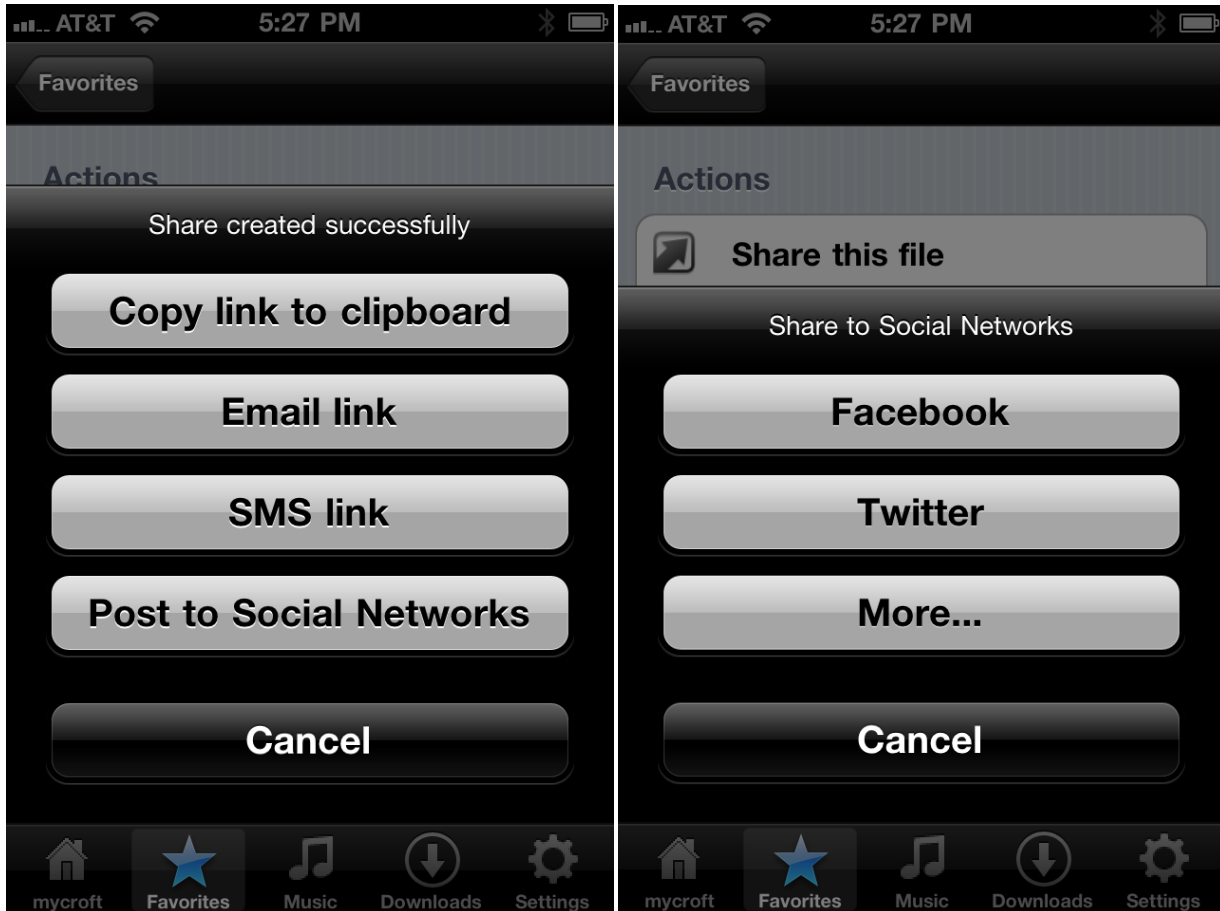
AT&T 5:27 PM

Favorites

Actions

Share created successfully

Copy link to clipboard

Email link

SMS link

Post to Social Networks

Cancel

mycroft Favorites Music Downloads Settings

AT&T 5:27 PM

Favorites

Actions

Share this file

Share to Social Networks

Facebook

Twitter

More...

Cancel

mycroft Favorites Music Downloads Settings